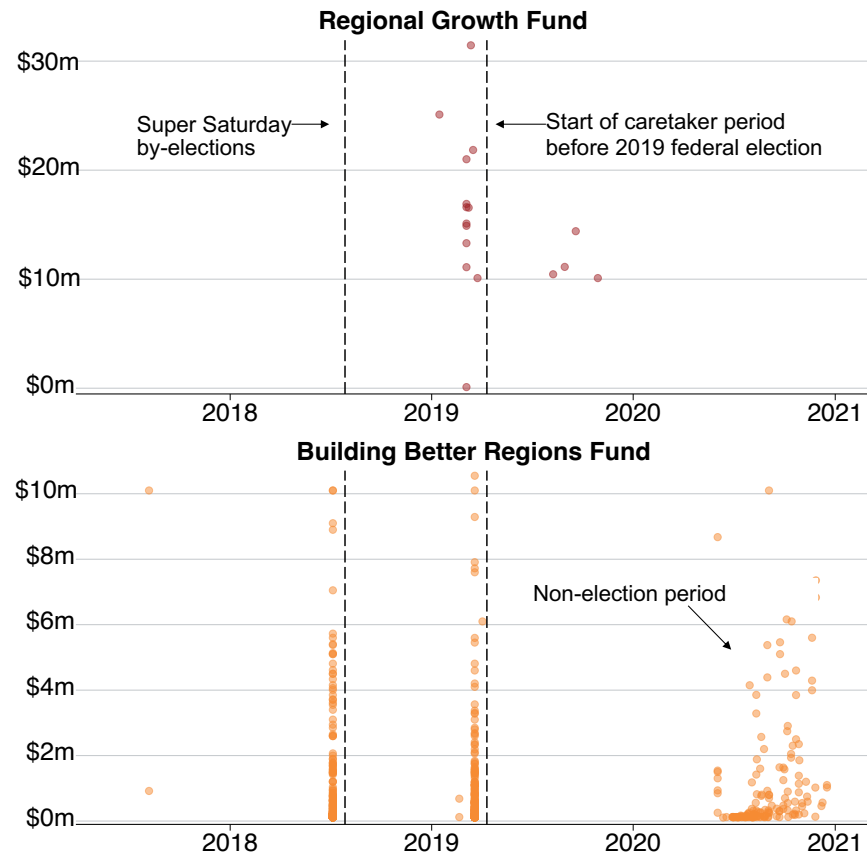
Regional Growth Fund

$30m
$20m
$10m
$0m

Super Saturday by-elections

Start of caretaker period before 2019 federal election

2018
2019
2020
2021

Building Better Regions Fund

$10m
$8m
$6m
$4m
$2m
$0m

Non-election period

2018
2019
2020
2021